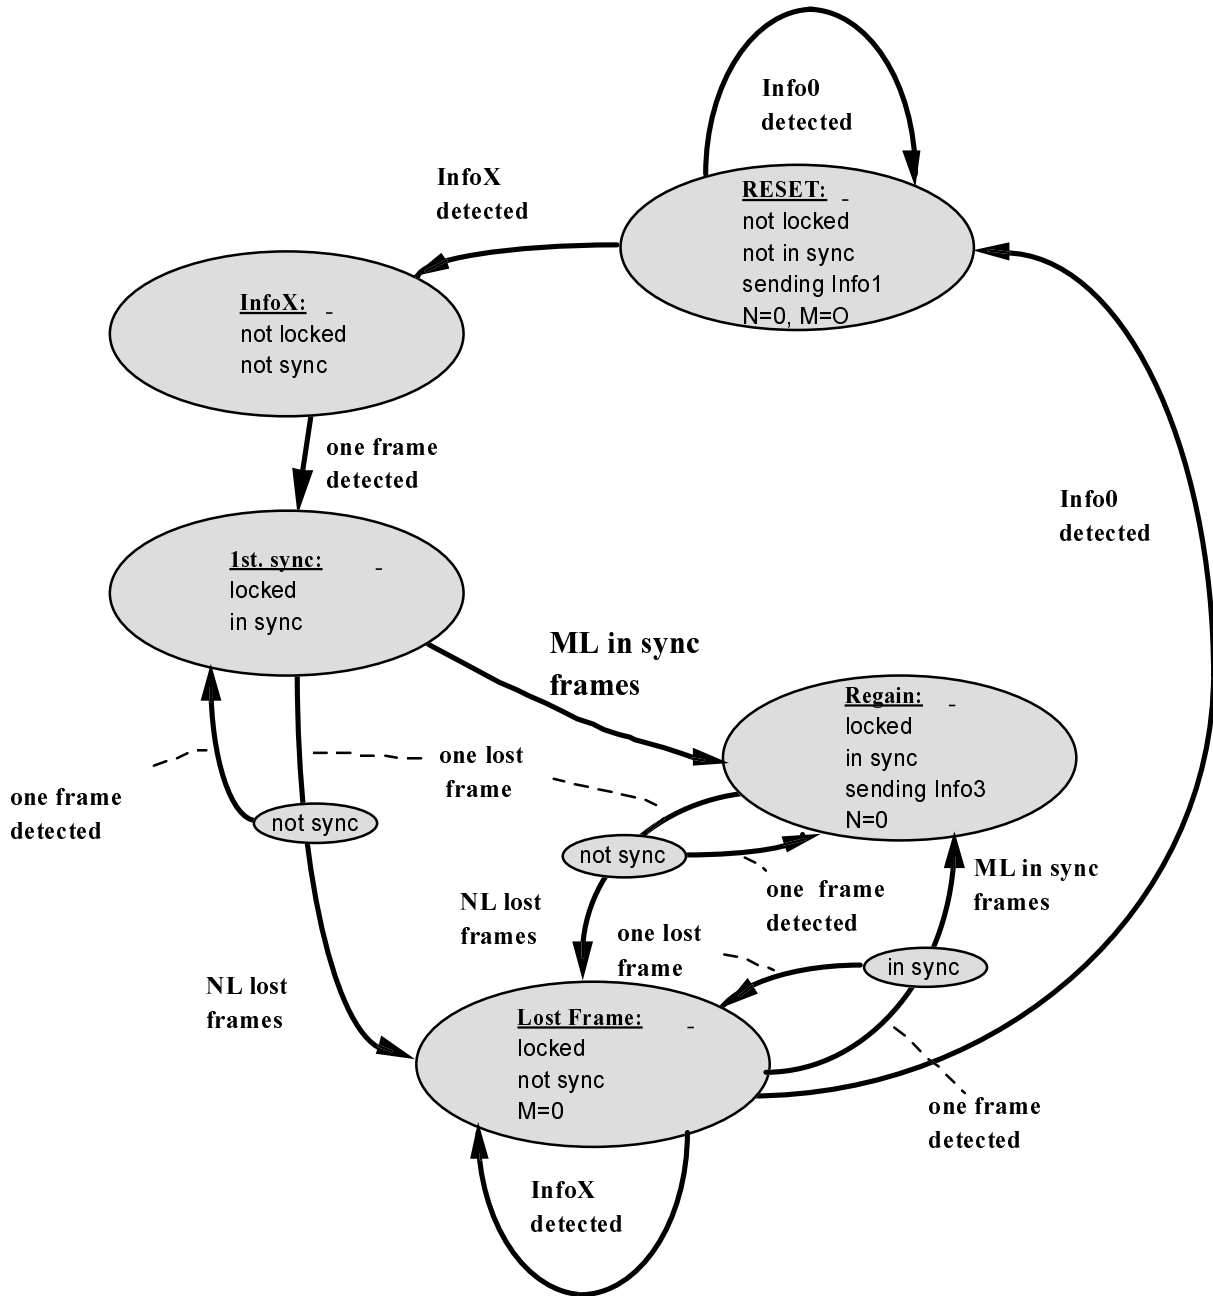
Info0
detected

InfoX
detected

RESET:
not locked
not in sync
sending Info1
N=0, M=O

InfoX:
not locked
not sync

one frame
detected

Info0
detected

1st. sync:
locked
in sync

ML in sync
frames

Regain:
locked
in sync
sending Info3
N=0

one lost
frame

one frame
detected

not sync

not sync

one frame
detected

ML in sync
frames

NL lost
frames

one lost
frame

in sync

NL lost
frames

Lost Frame:
locked
not sync
M=0

one frame
detected

InfoX
detected